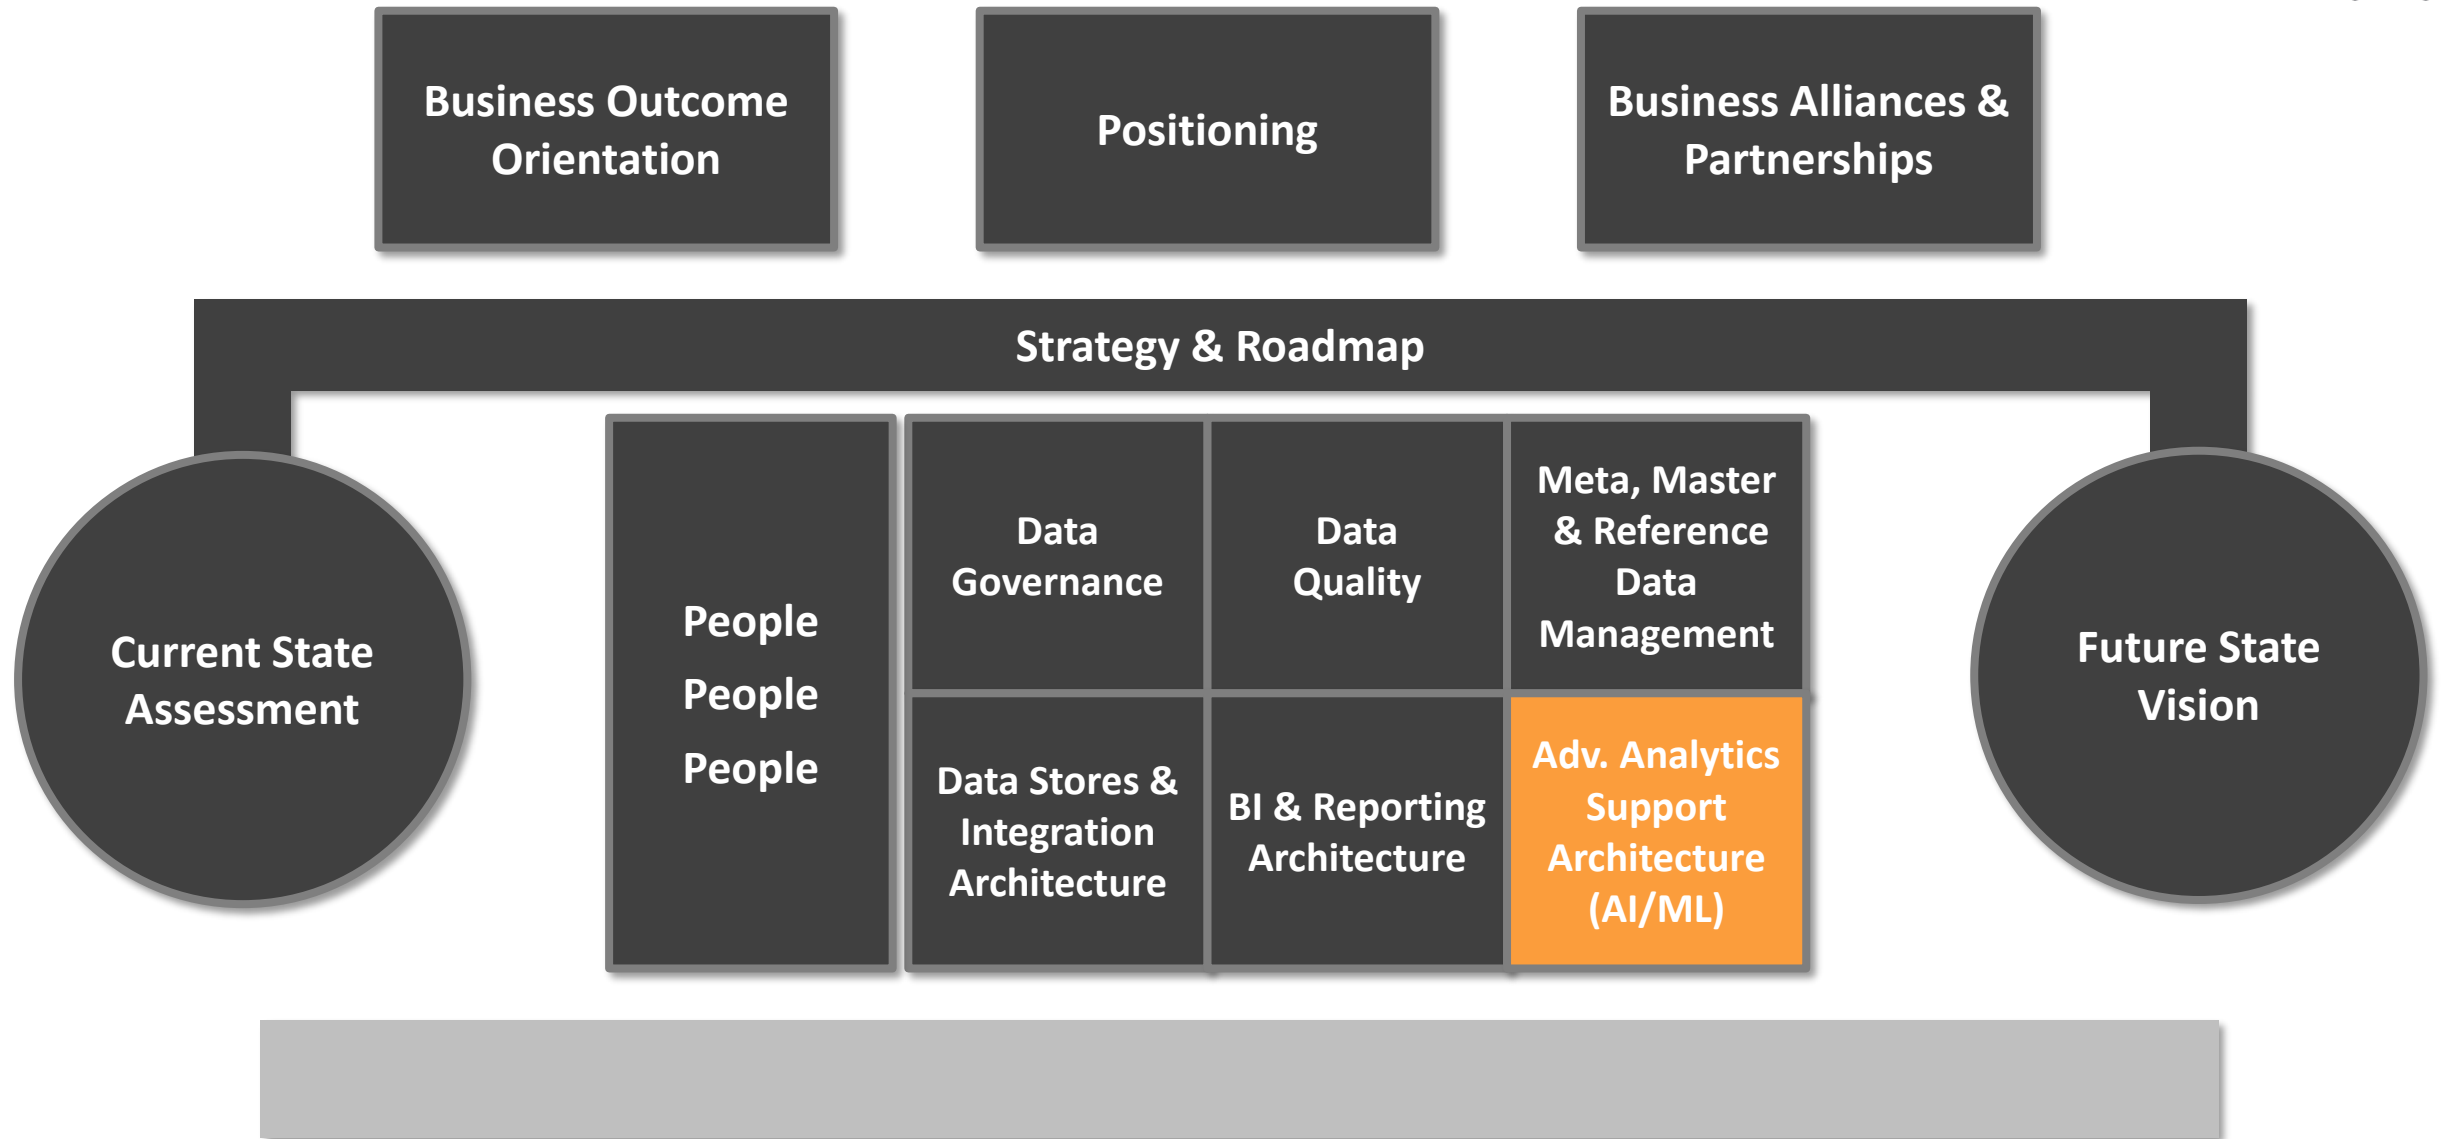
Business Outcome Orientation

Positioning

Business Alliances & Partnerships

Strategy & Roadmap

Current State Assessment

People
People
People

Data Governance

Data Quality

Meta, Master & Reference Data Management

Data Stores & Integration Architecture

BI & Reporting Architecture

Adv. Analytics Support Architecture (AI/ML)

Future State Vision